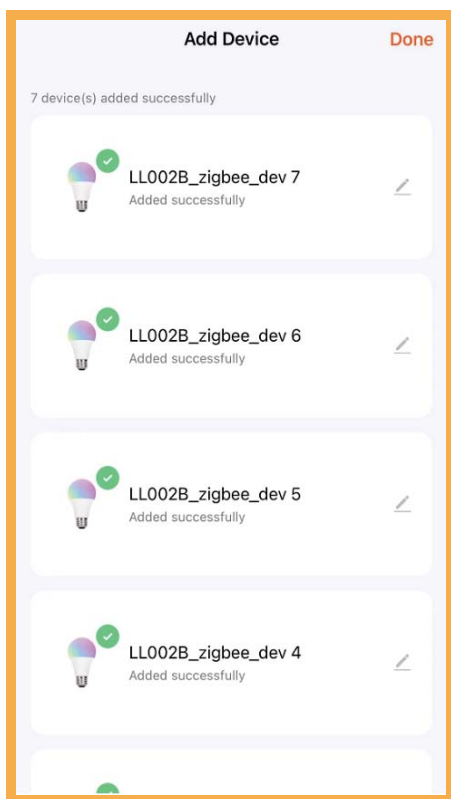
Add Device

Done

7 device(s) added successfully

LL002B_zigbee_dev 7
Added successfully

LL002B_zigbee_dev 6
Added successfully

LL002B_zigbee_dev 5
Added successfully

LL002B_zigbee_dev 4
Added successfully